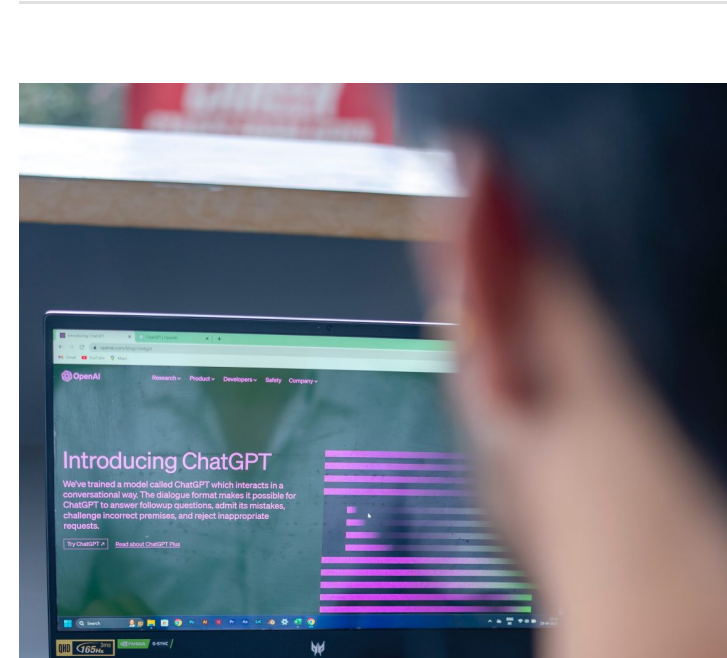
OpenAI

Research Product Developers Safety Company

Introducing ChatGPT

We've trained a model called ChatGPT which interacts in a conversational way. The dialogue format makes it possible for ChatGPT to answer followup questions, admit its mistakes, challenge incorrect premises, and reject inappropriate requests.

Try ChatGPT ↗ Read about ChatGPT Plus

Search

QHD 165Hz